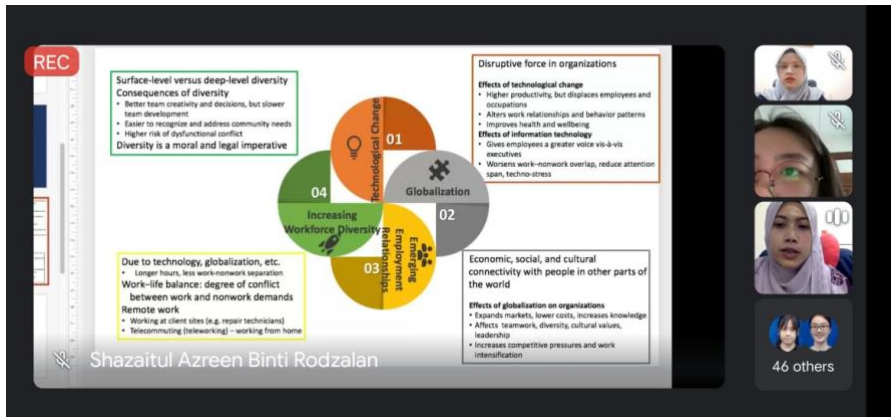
REC

Surface-level versus deep-level diversity
Consequences of diversity
• Better team creativity and decisions, but slower team development
• Easier to recognize and address community needs
• Higher risk of dysfunctional conflict
Diversity is a moral and legal imperative

Technological Change
01
Globalization
02
Emerging Employment Relationships
03
Increasing Workforce Diversity
04

Disruptive force in organizations
Effects of technological change
• Higher productivity, but displaces employees and occupations
• Alters work relationships and behavior patterns
• Improves health and wellbeing
Effects of information technology
• Gives employees a greater voice vis-à-vis executives
• Worsens work–nonwork overlap, reduce attention span, techno-stress

Due to technology, globalization, etc.
• Longer hours, less work-nonwork separation
Work–life balance: degree of conflict between work and nonwork demands
Remote work
• Working at client sites (e.g. repair technicians)
• Telecommuting (teleworking) – working from home

Economic, social, and cultural connectivity with people in other parts of the world
Effects of globalization on organizations
• Expands markets, lower costs, increases knowledge
• Affects teamwork, diversity, cultural values, leadership
• Increases competitive pressures and work intensification

Shazaitul Azreen Binti Rodzalan

46 others